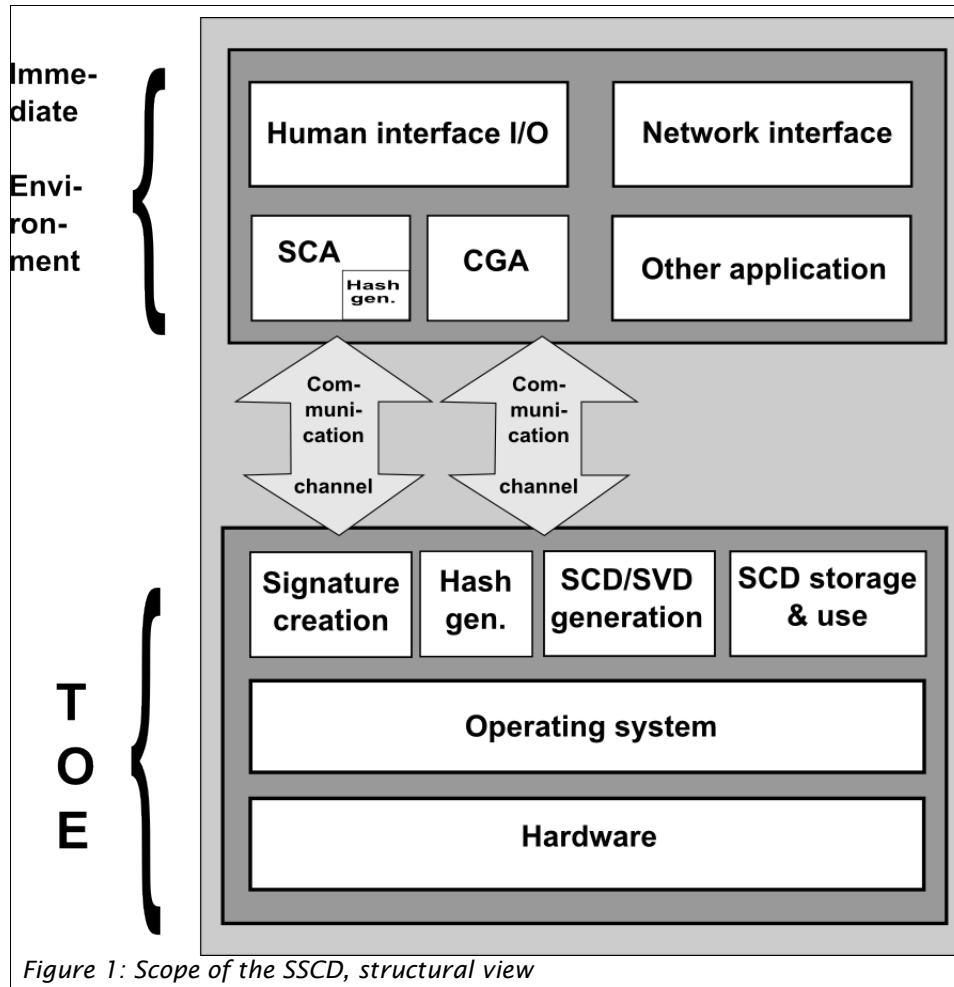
Immediate

Environment

Human interface I/O

Network interface

SCA

Hash gen.

CGA

Other application

Communication channel

Communication channel

Signature creation

Hash gen.

SCD/SVD generation

SCD storage & use

T O E

Operating system

Hardware

Figure 1: Scope of the SSCD, structural view